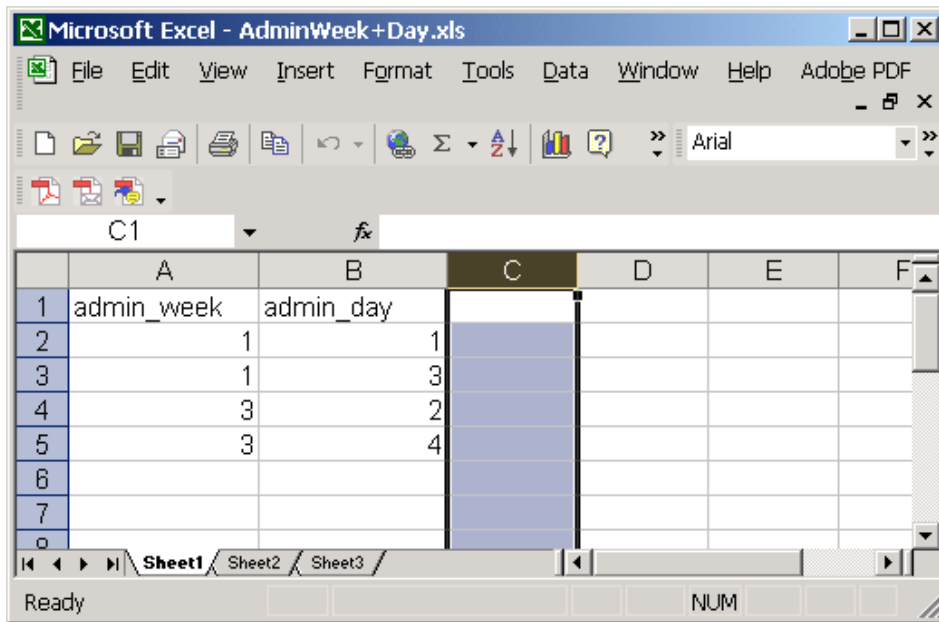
Microsoft Excel - AdminWeek+Day.xls

File Edit View Insert Format Tools Data Window Help Adobe PDF

Arial

C1

$f_x$

| | A | B | C | D | E | F |
|---|---|---|---|---|---|---|
| 1 | admin_week | admin_day | | | | |
| 2 | 1 | 1 | | | | |
| 3 | 1 | 3 | | | | |
| 4 | 3 | 2 | | | | |
| 5 | 3 | 4 | | | | |
| 6 | | | | | | |
| 7 | | | | | | |

Sheet1 Sheet2 Sheet3

Ready NUM